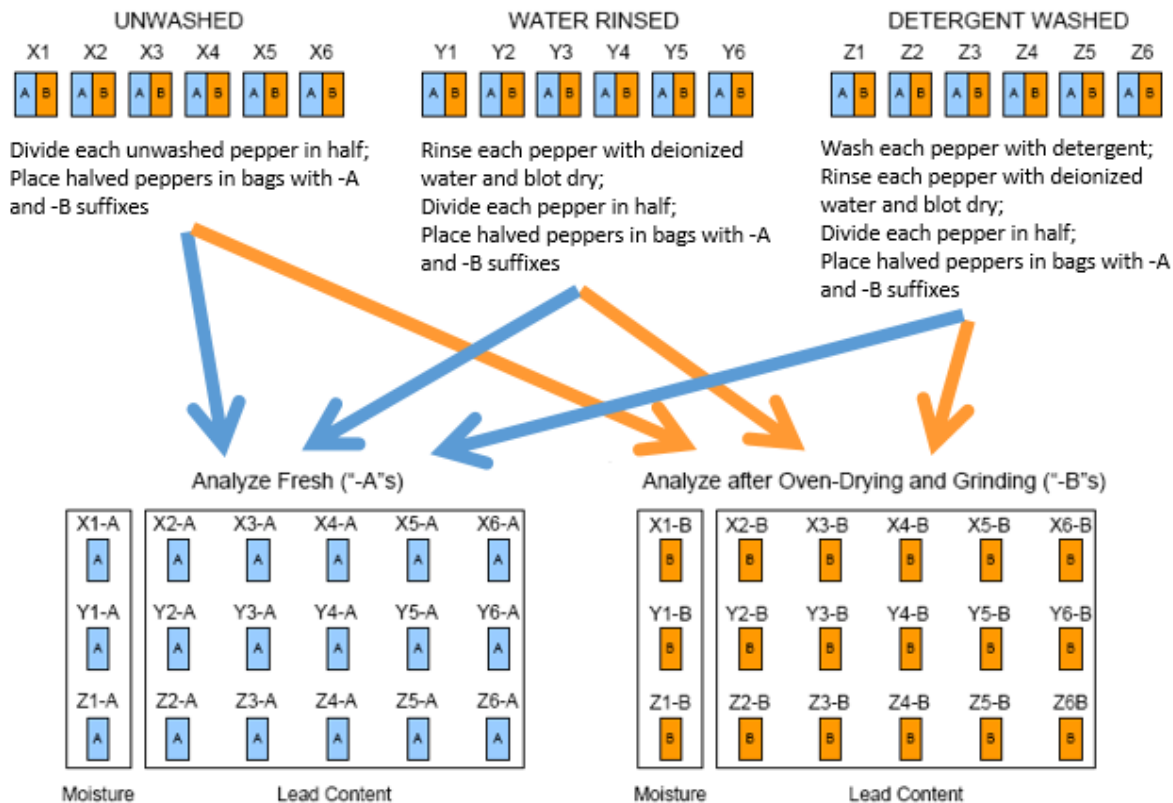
UNWASHED

X1 X2 X3 X4 X5 X6

A B A B A B A B A B A B

Divide each unwashed pepper in half; Place halved peppers in bags with -A and -B suffixes

WATER RINSED

Y1 Y2 Y3 Y4 Y5 Y6

A B A B A B A B A B A B

Rinse each pepper with deionized water and blot dry; Divide each pepper in half; Place halved peppers in bags with -A and -B suffixes

DETERGENT WASHED

Z1 Z2 Z3 Z4 Z5 Z6

A B A B A B A B A B A B

Wash each pepper with detergent; Rinse each pepper with deionized water and blot dry; Divide each pepper in half; Place halved peppers in bags with -A and -B suffixes

Analyze Fresh ("-A"s)

X1-A A
Y1-A A
Z1-A A

X2-A A X3-A A X4-A A X5-A A X6-A A
Y2-A A Y3-A A Y4-A A Y5-A A Y6-A A
Z2-A A Z3-A A Z4-A A Z5-A A Z6-A A

Moisture

Lead Content

Analyze after Oven-Drying and Grinding ("-B"s)

X1-B B
Y1-B B
Z1-B B

X2-B B X3-B B X4-B B X5-B B X6-B B
Y2-B B Y3-B B Y4-B B Y5-B B Y6-B B
Z2-B B Z3-B B Z4-B B Z5-B B Z6B B

Moisture

Lead Content